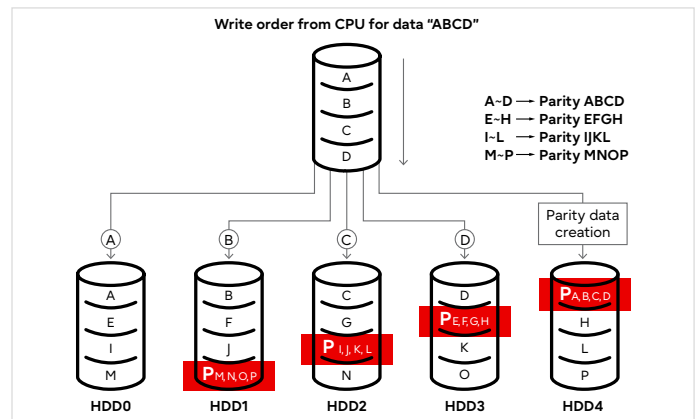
Write order from CPU for data "ABCD"

A
B
C
D

A~D → Parity ABCD
E~H → Parity EFGH
I~L → Parity IJKL
M~P → Parity MNOP

A
B
C
D

Parity data creation

A
E
I
M
HDD0

B
F
J
$P_{M,N,O,P}$
HDD1

C
G
$P_{I,J,K,L}$
N
HDD2

D
$P_{E,F,G,H}$
K
O
HDD3

$P_{A,B,C,D}$
H
L
P
HDD4